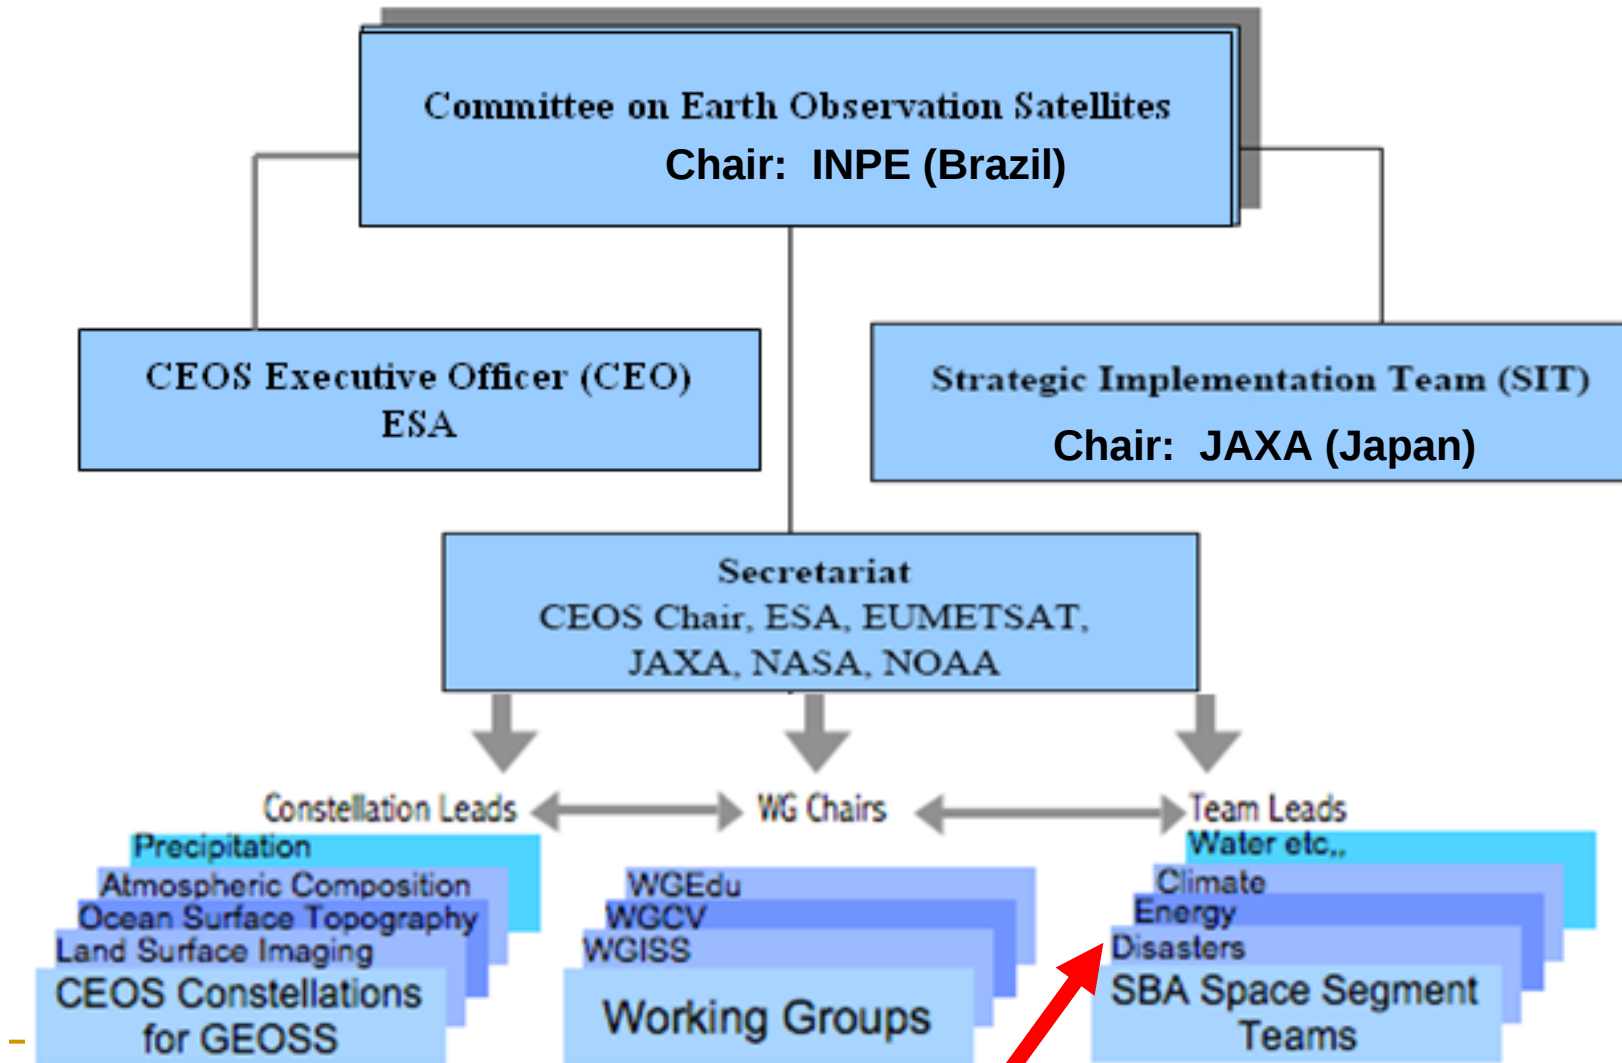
Committee on Earth Observation Satellites
Chair: INPE (Brazil)

CEOS Executive Officer (CEO)
ESA

Strategic Implementation Team (SIT)
Chair: JAXA (Japan)

Secretariat
CEOS Chair, ESA, EUMETSAT, JAXA, NASA, NOAA

Constellation Leads

WG Chairs

Team Leads

Precipitation
Atmospheric Composition
Ocean Surface Topography
Land Surface Imaging
CEOS Constellations for GEOSS

WGEdu
WGCV
WGISS
Working Groups

Water etc,,
Climate
Energy
Disasters
SBA Space Segment Teams